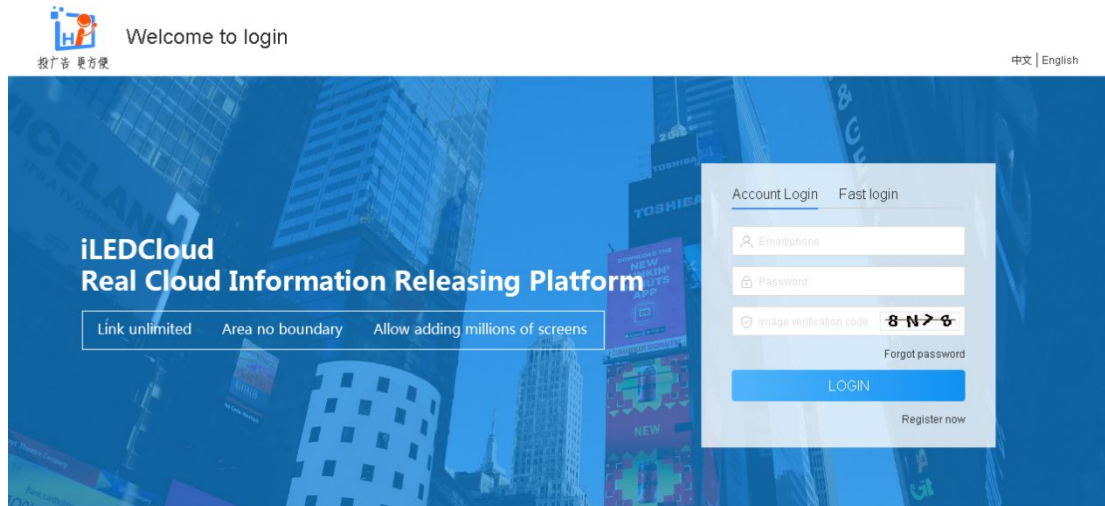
投广告 更方便

Welcome to login

中文 | English

iLEDCloud
Real Cloud Information Releasing Platform

Link unlimited  Area no boundary  Allow adding millions of screens

Account Login  Fast login

Email/phone

Password

Image verification code  8N>8

Forgot password

LOGIN

Register now